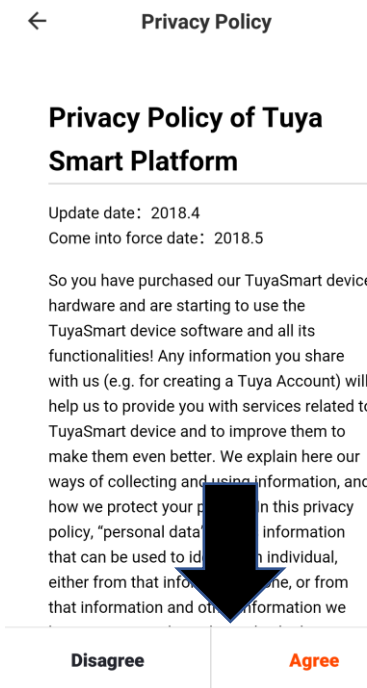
Privacy Policy

Privacy Policy of Tuya Smart Platform

Update date：2018.4
Come into force date：2018.5

So you have purchased our TuyaSmart device hardware and are starting to use the TuyaSmart device software and all its functionalities! Any information you share with us (e.g. for creating a Tuya Account) will help us to provide you with services related to TuyaSmart device and to improve them to make them even better. We explain here our ways of collecting and using information, and how we protect your p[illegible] in this privacy policy, “personal data”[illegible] information that can be used to id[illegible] individual, either from that info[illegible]ne, or from that information and oth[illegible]formation we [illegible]

Disagree

Agree